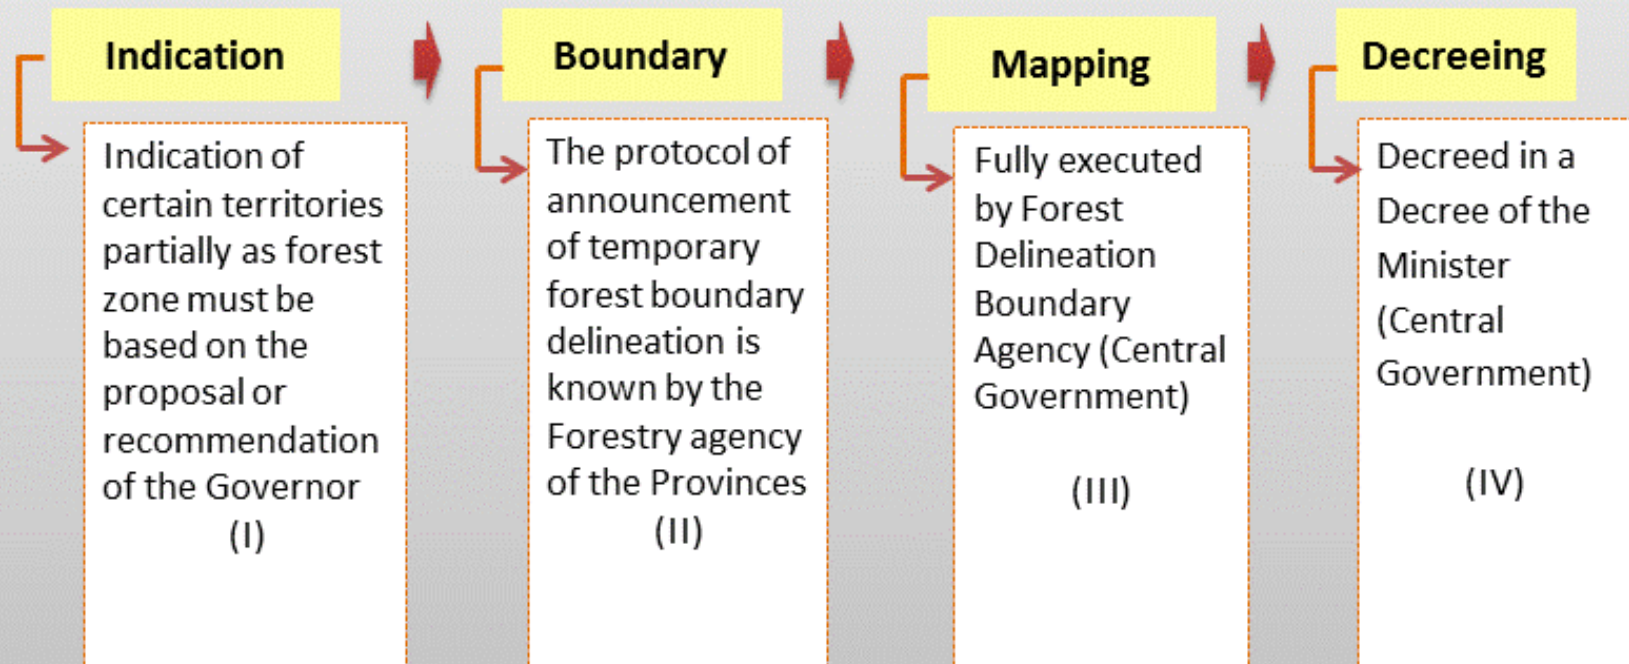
Indication

Indication of certain territories partially as forest zone must be based on the proposal or recommendation of the Governor
(I)

Boundary

The protocol of announcement of temporary forest boundary delineation is known by the Forestry agency of the Provinces
(II)

Mapping

Fully executed by Forest Delineation Boundary Agency (Central Government)
(III)

Decreeing

Decreed in a Decree of the Minister (Central Government)
(IV)